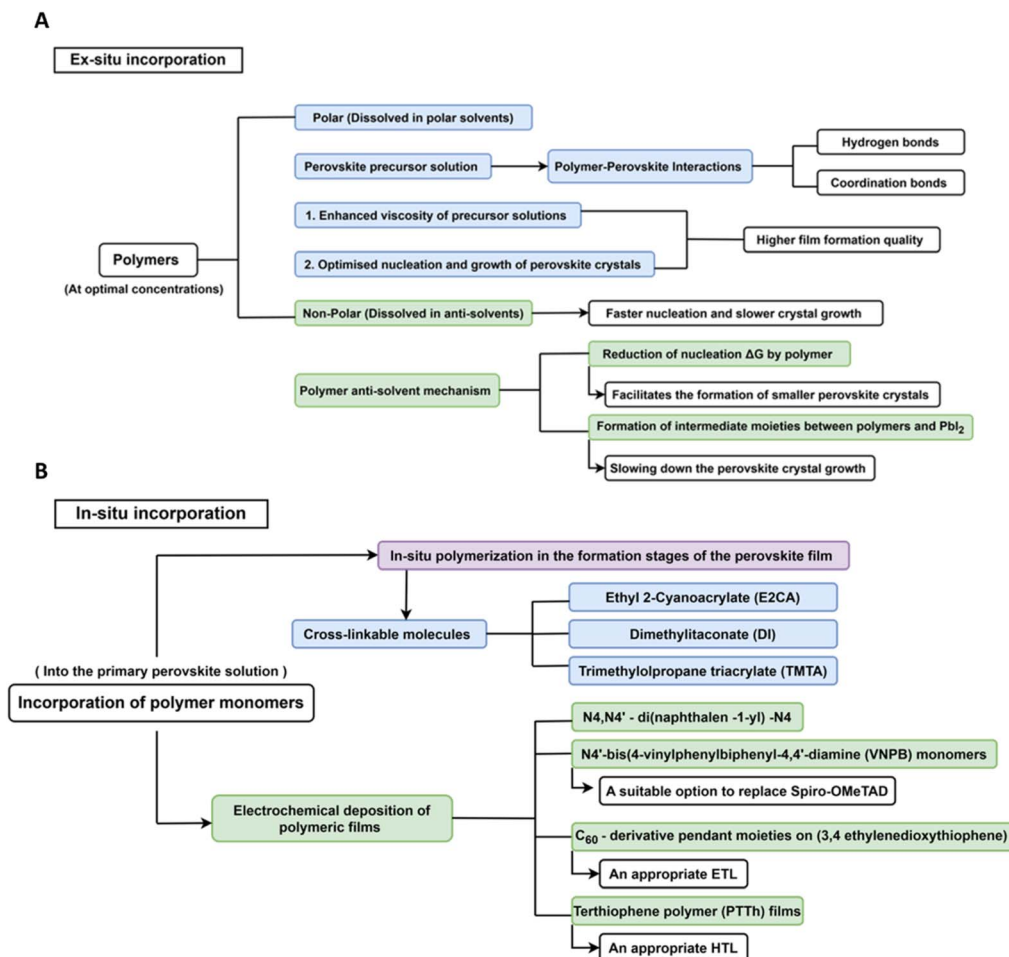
A

Ex-situ incorporation

Polymers
(At optimal concentrations)

Polar (Dissolved in polar solvents)

Perovskite precursor solution

Polymer-Perovskite Interactions

Hydrogen bonds

Coordination bonds

1. Enhanced viscosity of precursor solutions

2. Optimised nucleation and growth of perovskite crystals

Higher film formation quality

Non-Polar (Dissolved in anti-solvents)

Faster nucleation and slower crystal growth

Polymer anti-solvent mechanism

Reduction of nucleation ΔG by polymer

Facilitates the formation of smaller perovskite crystals

Formation of intermediate moieties between polymers and $PbI_2$

Slowing down the perovskite crystal growth

B

In-situ incorporation

In-situ polymerization in the formation stages of the perovskite film

Cross-linkable molecules

Ethyl 2-Cyanoacrylate (E2CA)

Dimethylitaconate (DI)

Trimethylolpropane triacrylate (TMTA)

( Into the primary perovskite solution )
Incorporation of polymer monomers

Electrochemical deposition of polymeric films

N4,N4' - di(naphthalen -1-yl) -N4

N4'-bis(4-vinylphenylbiphenyl-4,4'-diamine (VNPB) monomers

A suitable option to replace Spiro-OMeTAD

$C_{60}$ - derivative pendant moieties on (3,4 ethylenedioxythiophene)

An appropriate ETL

Terthiophene polymer (PTTh) films

An appropriate HTL